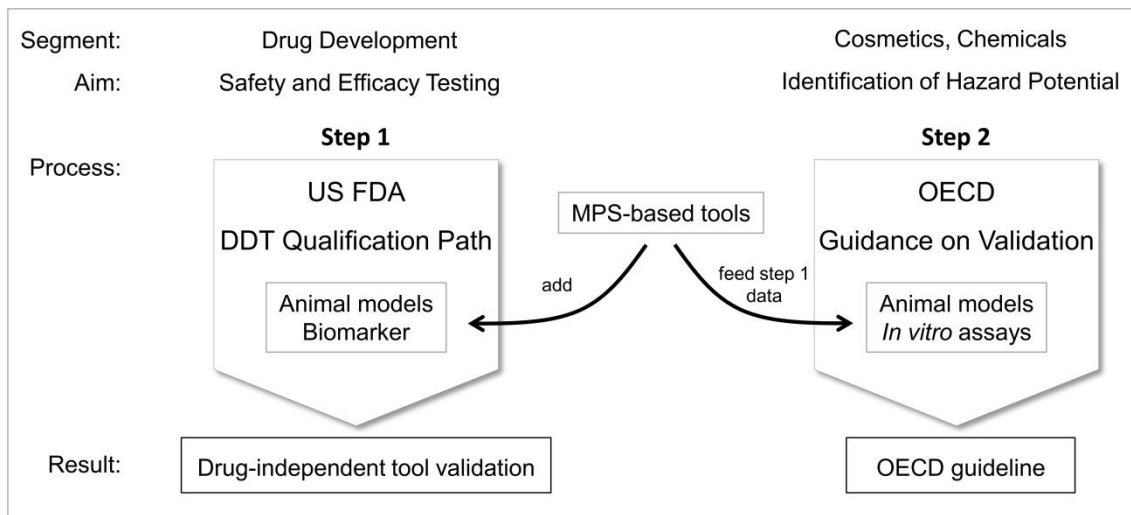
Segment: Drug Development Cosmetics, Chemicals

Aim: Safety and Efficacy Testing Identification of Hazard Potential

Step 1

Step 2

Process:

US FDA

DDT Qualification Path

Animal models
Biomarker

MPS-based tools

add

feed step 1 data

OECD

Guidance on Validation

Animal models
In vitro assays

Result: Drug-independent tool validation

OECD guideline